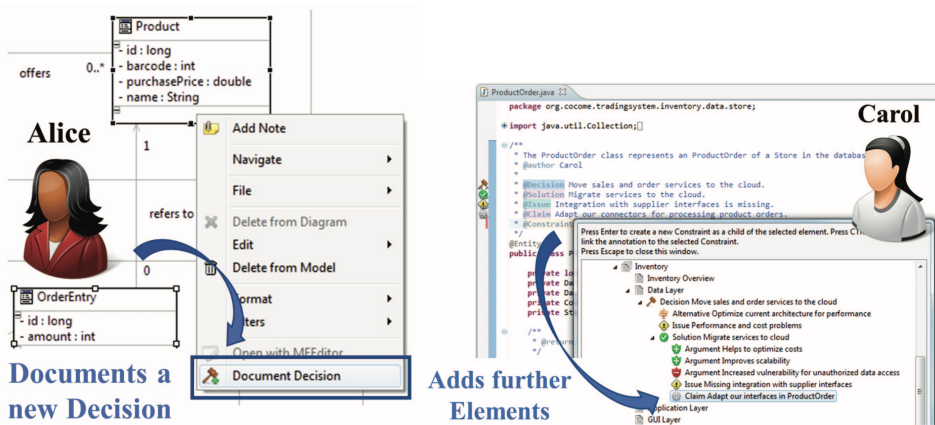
Product
- id : long
- barcode : int
- purchasePrice : double
- name : String

offers
0..*
1
refers to
0

Alice

OrderEntry
- id : long
- amount : int

Add Note
Navigate
File
Delete from Diagram
Edit
Delete from Model
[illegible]ormat
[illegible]ters
Open with MEEditor
Document Decision

Documents a new Decision

ProductOrder.java

package org.cocome.tradingsystem.inventory.data.store;

import java.util.Collection;

/**
* The ProductOrder class represents an ProductOrder of a Store in the databas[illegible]
* @author Carol
*
* @Decision Move sales and order services to the cloud.
* @Solution Migrate services to the cloud.
* @Issue Integration with supplier interfaces is missing.
* @Claim Adapt our connectors for processing product orders.
* @Constraint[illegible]

@Entity
public class P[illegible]

private lo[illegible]
private Da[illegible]
private Da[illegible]
private Co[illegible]
private St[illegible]

/**
* @return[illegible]
*/

Carol

Press Enter to create a new Constraint as a child of the selected element. Press C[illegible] link the annotation to the selected Constraint.
Press Escape to close this window.

Inventory
Inventory Overview
Data Layer
Decision Move sales and order services to the cloud
Alternative Optimize current architecture for performance
Issue Performance and cost problems
Solution Migrate services to cloud
Argument Helps to optimize costs
Argument Improves scalability
Argument Increased vulnerability for unauthorized data access
Issue Missing integration with supplier interfaces
Claim Adapt our interfaces in ProductOrder
Application Layer
GUI Layer

Adds further Elements